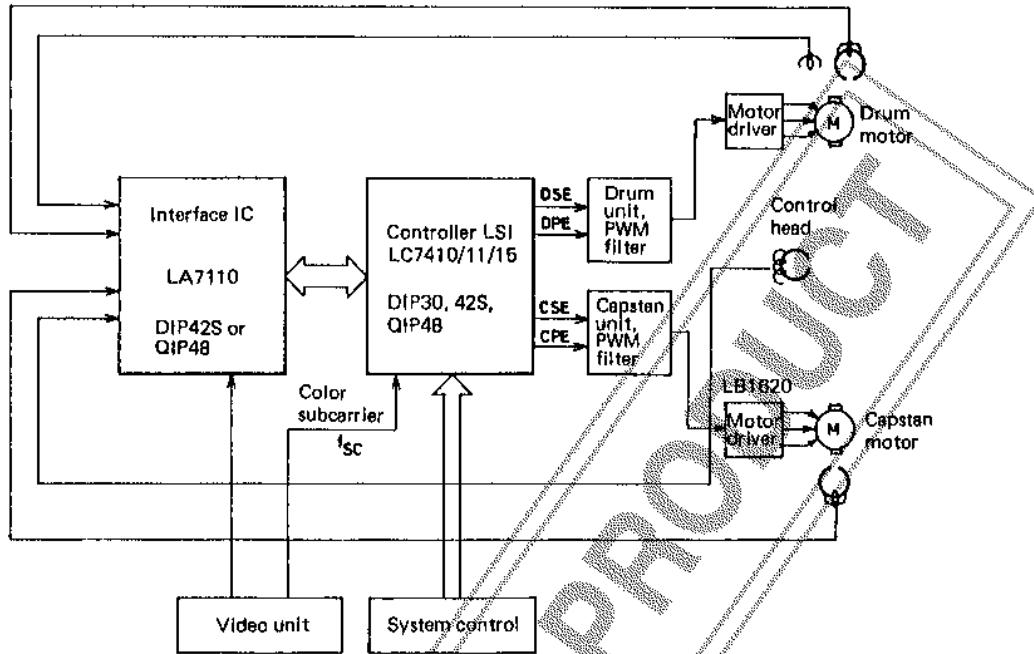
Interface IC

LA7110

DIP42S or QIP48

Controller LSI LC7410/11/15

DIP30, 42S, QIP48

DSE

DPE

CSE

CPE

Drum unit, PWM filter

Capstan unit, PWM filter

Motor driver

M

Drum motor

Control head

LB1620

Motor driver

M

Capstan motor

Color subcarrier

$f_{SC}$

Video unit

System control

PRODUCT